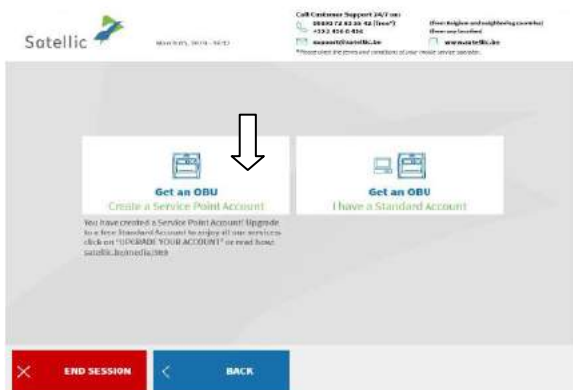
Satellic

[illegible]

Call Customer Support 24/7 on:
00800 72 83 55 42 (free*) (from Belgium and neighboring countries)
+32 2 416 0 416 (from any location)
support@satellic.be www.satellic.be
*Please check the terms and conditions of your mobile service operator.

Get an OBU
Create a Service Point Account

You have created a Service Point Account! Upgrade to a free Standard Account to enjoy all our services: click on "UPGRADE YOUR ACCOUNT" or read how: satellic.be/media/969

Get an OBU
I have a Standard Account

END SESSION

BACK